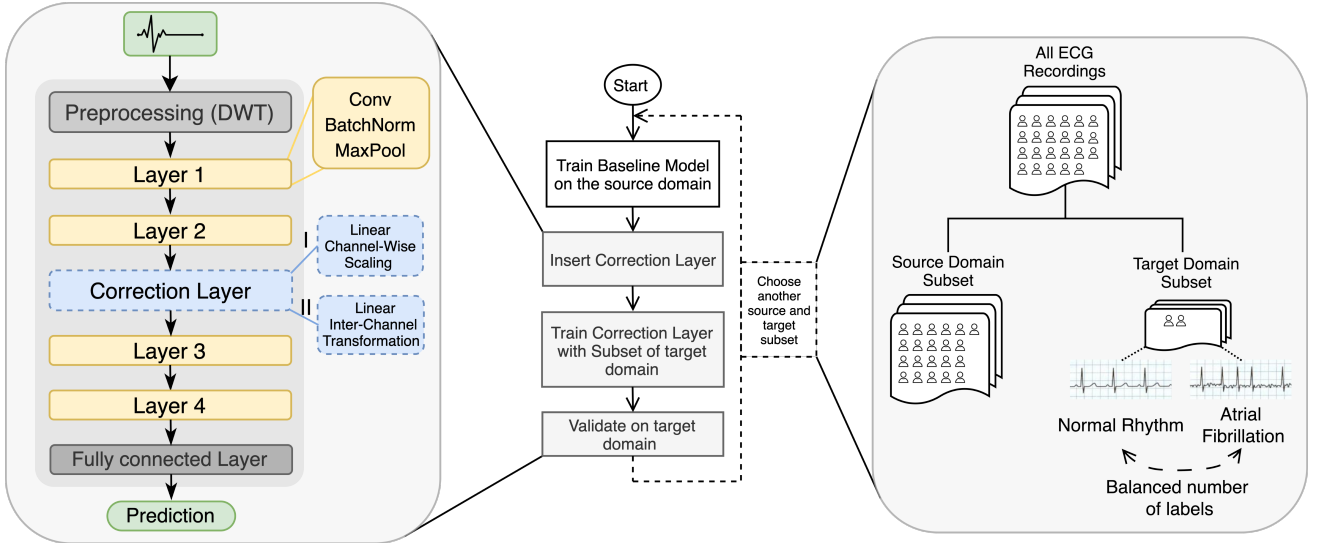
Preprocessing (DWT)

Conv
BatchNorm
MaxPool

Layer 1

Layer 2

I

Linear Channel-Wise Scaling

Correction Layer

II

Linear Inter-Channel Transformation

Layer 3

Layer 4

Fully connected Layer

Prediction

Start

Train Baseline Model on the source domain

Insert Correction Layer

Train Correction Layer with Subset of target domain

Validate on target domain

Choose another source and target subset

All ECG Recordings

Source Domain Subset

Target Domain Subset

Normal Rhythm

Atrial Fibrillation

Balanced number of labels